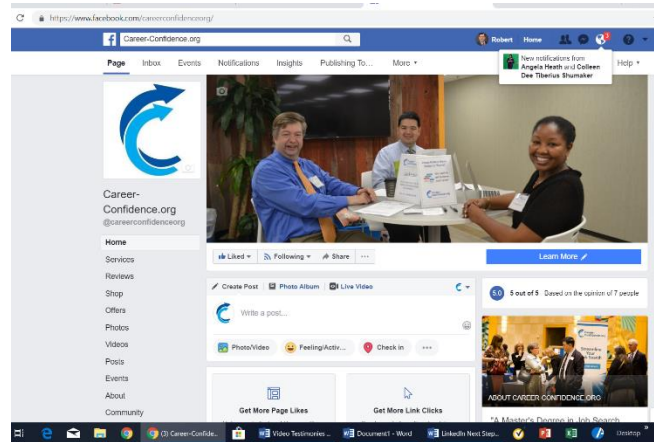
https://www.facebook.com/careerconfidenceorg/

Career-Confidence.org

Robert Home

New notifications from Angela Heath and Colleen Dee Tiberius Shumaker

Page Inbox Events Notifications Insights Publishing To... More ▾ Help ▾

Career-Confidence.org
@careerconfidenceorg

Home
Services
Reviews
Shop
Offers
Photos
Videos
Posts
Events
About
Community

Liked ▾ Following ▾ Share ···

Learn More

Create Post Photo Album Live Video

Write a post...

Photo/Video Feeling/Activ... Check in ···

5.0 5 out of 5 Based on the opinion of 7 people

ABOUT CAREER-CONFIDENCE.ORG

Get More Page Likes

Get More Link Clicks

"A Master's Degree in Job Search...

(3) Career-Confide... Video Testimonies ... Document1 - Word LinkedIn Next Step... Desktop